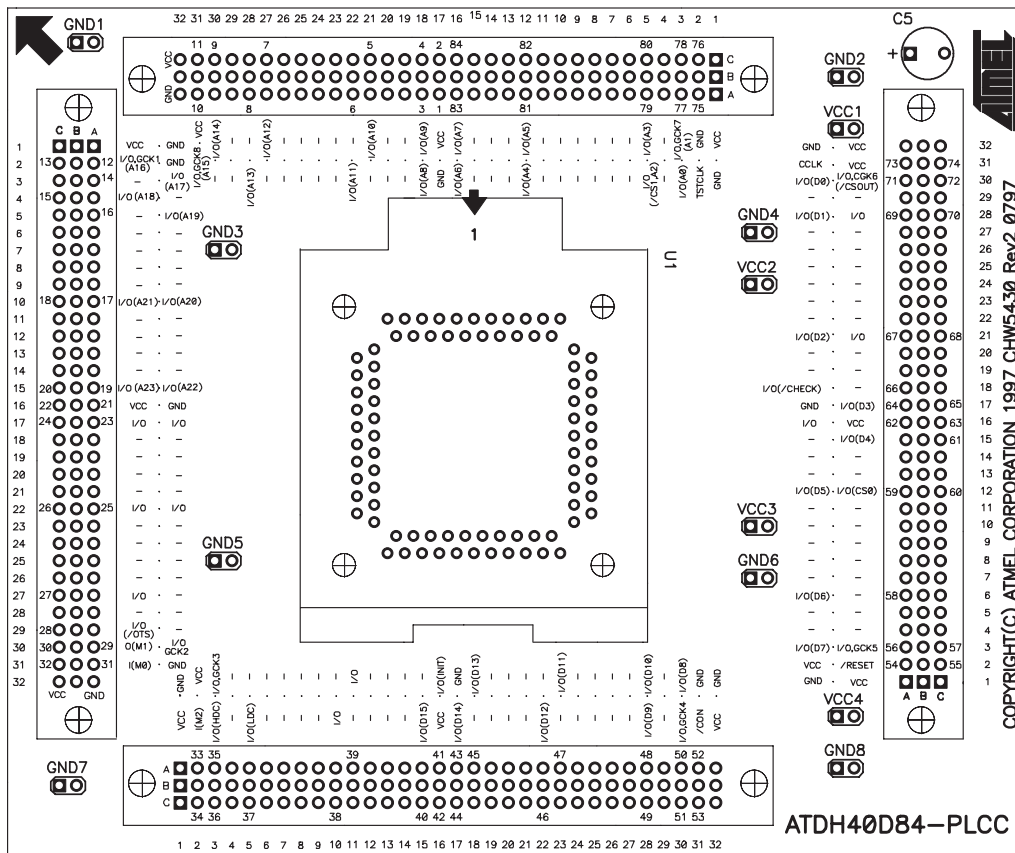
GND1

32 31 30 29 28 27 26 25 24 23 22 21 20 19 18 17 16 15 14 13 12 11 10 9 8 7 6 5 4 3 2 1

11 9 7 5 4 2 84 82 80 78 76

VCC

GND

C
B
A

10 8 6 3 1 83 81 79 77 75

C5

GND2

VCC1

C B A

1 2 3 4 5 6 7 8 9 10 11 12 13 14 15 16 17 18 19 20 21 22 23 24 25 26 27 28 29 30 31 32

13 12
14
15 16

18 17

20 19
22 21
24 23

26 25

27

28 29
30 29
32 31

VCC GND

VCC · GND
I/O,GCK1 (A16) GND
– I/O (A17)
I/O (A18) –
– I/O(A19)

I/O,GCK8 (A15) · VCC
I/O (A14)
I/O (A13)
I/O (A12)
I/O (A11)
I/O (A10)
I/O (A8) · I/O (A9)
GND · VCC
I/O (A6) · I/O (A7)
I/O (A4) · I/O (A5)
I/O (/CS1,A2) · I/O (A3)
I/O (A0) · I/O,GCK7 (A1)
TSTCLK · GND
GND · VCC

GND3

1

U1

I/O(A21) · I/O(A20)

I/O(A23) I/O(A22)
VCC · GND
I/O · I/O

I/O · I/O

GND5

I/O · –

I/O (/OTS) –
O(M1) · I/O GCK2
I(M0) · GND

GND4

VCC2

GND · VCC
CCLK · VCC
I/O(D0) · I/O,CGK6 (/CSOUT)
I/O(D1) · I/O

I/O(D2) · I/O

I/O(/CHECK) · –
GND · I/O(D3)
I/O · VCC
– · I/O(D4)

I/O(D5) · I/O(CS0)

VCC3

GND6

I/O(D6) · –

I/O(D7) · I/O,GCK5
VCC · /RESET
GND · VCC

73 74
71 72
69 70

67 68

66
64 65
62 63
61

59 60

58

56 57
54 55

A B C

32 31 30 29 28 27 26 25 24 23 22 21 20 19 18 17 16 15 14 13 12 11 10 9 8 7 6 5 4 3 2 1

COPYRIGHT(C) ATMEL CORPORATION 1997 CHW5430 Rev2 0797

VCC · GND
I(M2) · VCC
I/O(HDC) · I/O,GCK3
I/O(LDC)
I/O
I/O
I/O(D15) · I/O(INIT)
I/O(D14) · GND
I/O(D13)
I/O(D12) · I/O(D11)
I/O(D9) · I/O(D10)
I/O,GCK4 · I/O(D8)
/CON · GND
VCC · GND

VCC4

GND8

GND7

33 35 39 41 43 45 47 48 50 52
A
B
C
34 36 37 38 40 42 44 46 49 51 53

ATDH40D84–PLCC

1 2 3 4 5 6 7 8 9 10 11 12 13 14 15 16 17 18 19 20 21 22 23 24 25 26 27 28 29 30 31 32